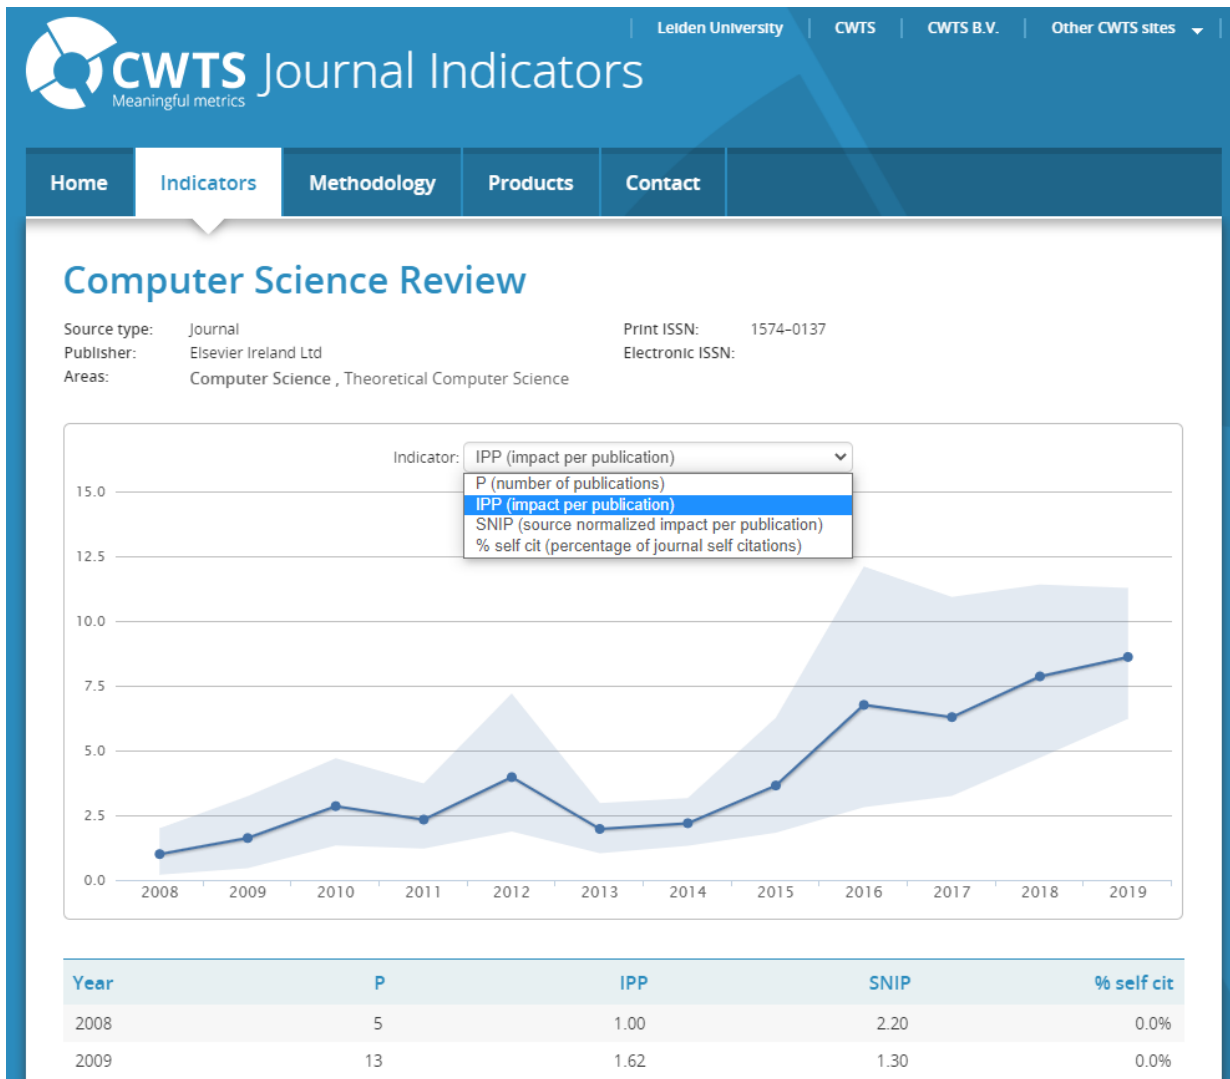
Leiden University | CWTS | CWTS B.V. | Other CWTS sites

CWTS Journal Indicators
Meaningful metrics

Home | Indicators | Methodology | Products | Contact

Computer Science Review

Source type: Journal
Publisher: Elsevier Ireland Ltd
Areas: Computer Science , Theoretical Computer Science

Print ISSN: 1574-0137
Electronic ISSN:

Indicator: IPP (impact per publication)
P (number of publications)
IPP (impact per publication)
SNIP (source normalized impact per publication)
% self cit (percentage of journal self citations)

15.0
12.5
10.0
7.5
5.0
2.5
0.0
2008 2009 2010 2011 2012 2013 2014 2015 2016 2017 2018 2019

| Year | P | IPP | SNIP | % self cit |
|---|---|---|---|---|
| 2008 | 5 | 1.00 | 2.20 | 0.0% |
| 2009 | 13 | 1.62 | 1.30 | 0.0% |